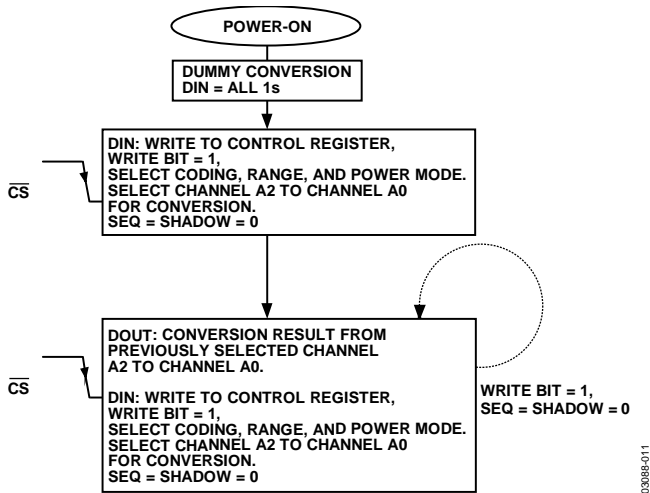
POWER-ON

DUMMY CONVERSION
DIN = ALL 1s

$\overline{CS}$

DIN: WRITE TO CONTROL REGISTER,
WRITE BIT = 1,
SELECT CODING, RANGE, AND POWER MODE.
SELECT CHANNEL A2 TO CHANNEL A0
FOR CONVERSION.
SEQ = SHADOW = 0

$\overline{CS}$

DOUT: CONVERSION RESULT FROM
PREVIOUSLY SELECTED CHANNEL
A2 TO CHANNEL A0.

DIN: WRITE TO CONTROL REGISTER,
WRITE BIT = 1,
SELECT CODING, RANGE, AND POWER MODE.
SELECT CHANNEL A2 TO CHANNEL A0
FOR CONVERSION.
SEQ = SHADOW = 0

WRITE BIT = 1,
SEQ = SHADOW = 0

03088-011